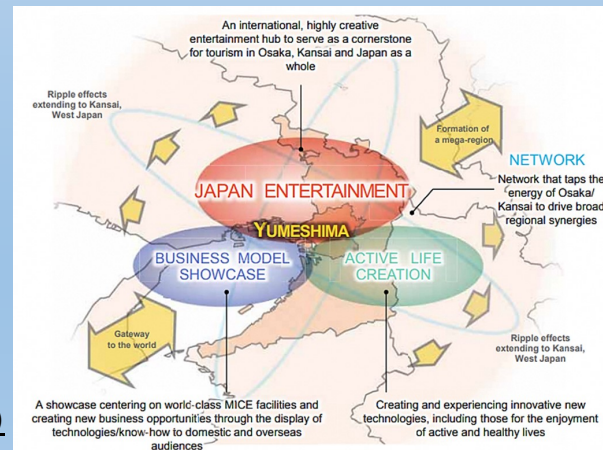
An international, highly creative entertainment hub to serve as a cornerstone for tourism in Osaka, Kansai and Japan as a whole

Ripple effects extending to Kansai, West Japan

Formation of a mega-region

NETWORK

Network that taps the energy of Osaka/ Kansai to drive broad regional synergies

JAPAN ENTERTAINMENT

YUMESHIMA

BUSINESS MODEL SHOWCASE

ACTIVE LIFE CREATION

Gateway to the world

Ripple effects extending to Kansai, West Japan

A showcase centering on world-class MICE facilities and creating new business opportunities through the display of technologies/know-how to domestic and overseas audiences

Creating and experiencing innovative new technologies, including those for the enjoyment of active and healthy lives